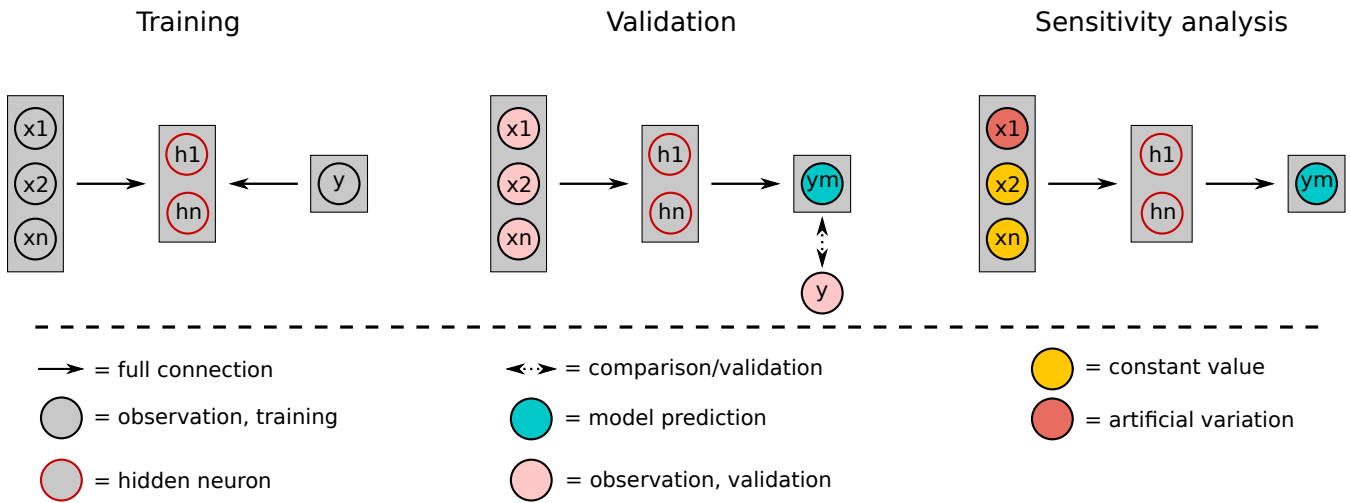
Training

x1
x2
xn
h1
hn
y

Validation

x1
x2
xn
h1
hn
ym
y

Sensitivity analysis

x1
x2
xn
h1
hn
ym

= full connection
= observation, training
= hidden neuron
= comparison/validation
= model prediction
= observation, validation
= constant value
= artificial variation